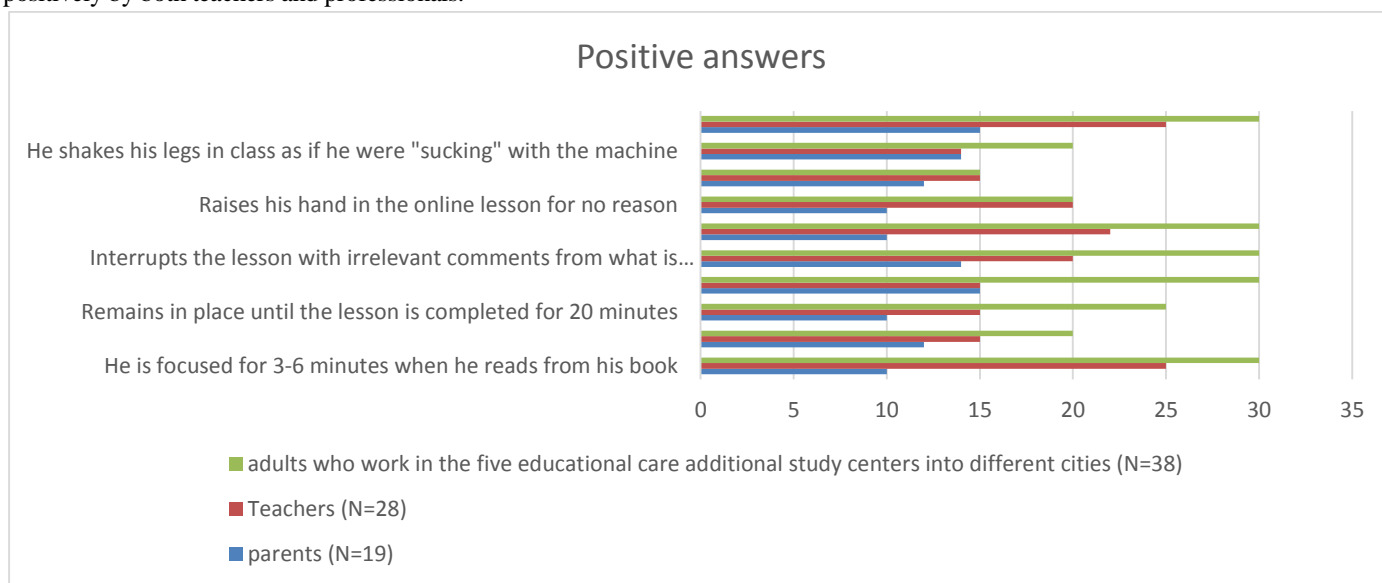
positively by both learners and professionals.

Positive answers

He shakes his legs in class as if he were "sucking" with the machine

Raises his hand in the online lesson for no reason

Interrupts the lesson with irrelevant comments from what is…

Remains in place until the lesson is completed for 20 minutes

He is focused for 3-6 minutes when he reads from his book

0 5 10 15 20 25 30 35

adults who work in the five educational care additional study centers into different cities (N=38)

Teachers (N=28)

parents (N=19)